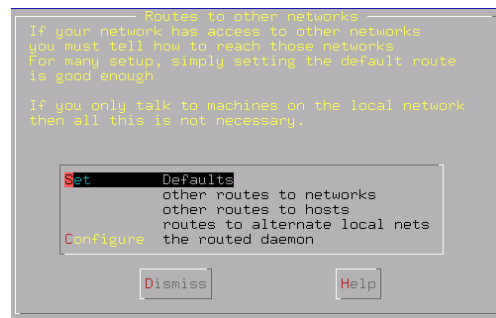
Routes to other networks

If your network has access to other networks you must tell how to reach those networks
For many setup, simply setting the default route is good enough

If you only talk to machines on the local network then all this is not necessary.

Set Defaults
other routes to networks
other routes to hosts
routes to alternate local nets
Configure the routed daemon

Dismiss Help